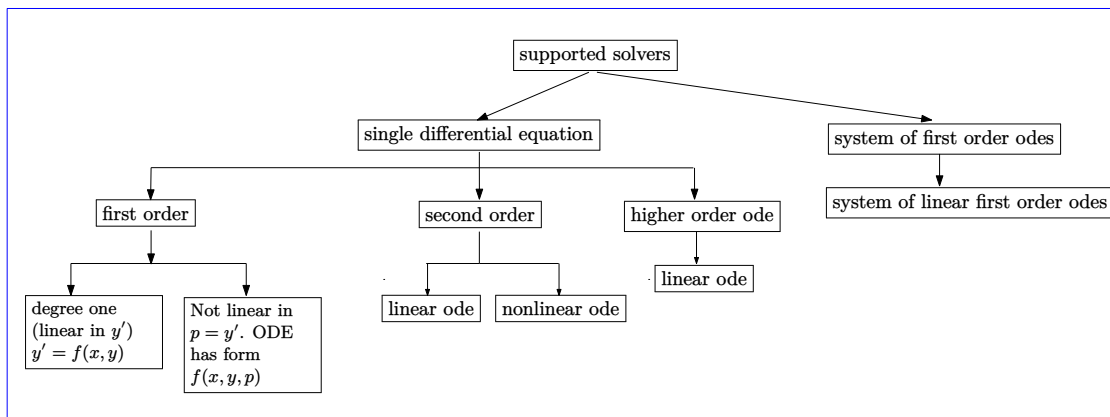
supported solvers

single differential equation

system of first order odes

system of linear first order odes

first order

second order

higher order ode

degree one (linear in $y'$) $y' = f(x,y)$

Not linear in $p = y'$. ODE has form $f(x,y,p)$

linear ode

nonlinear ode

linear ode